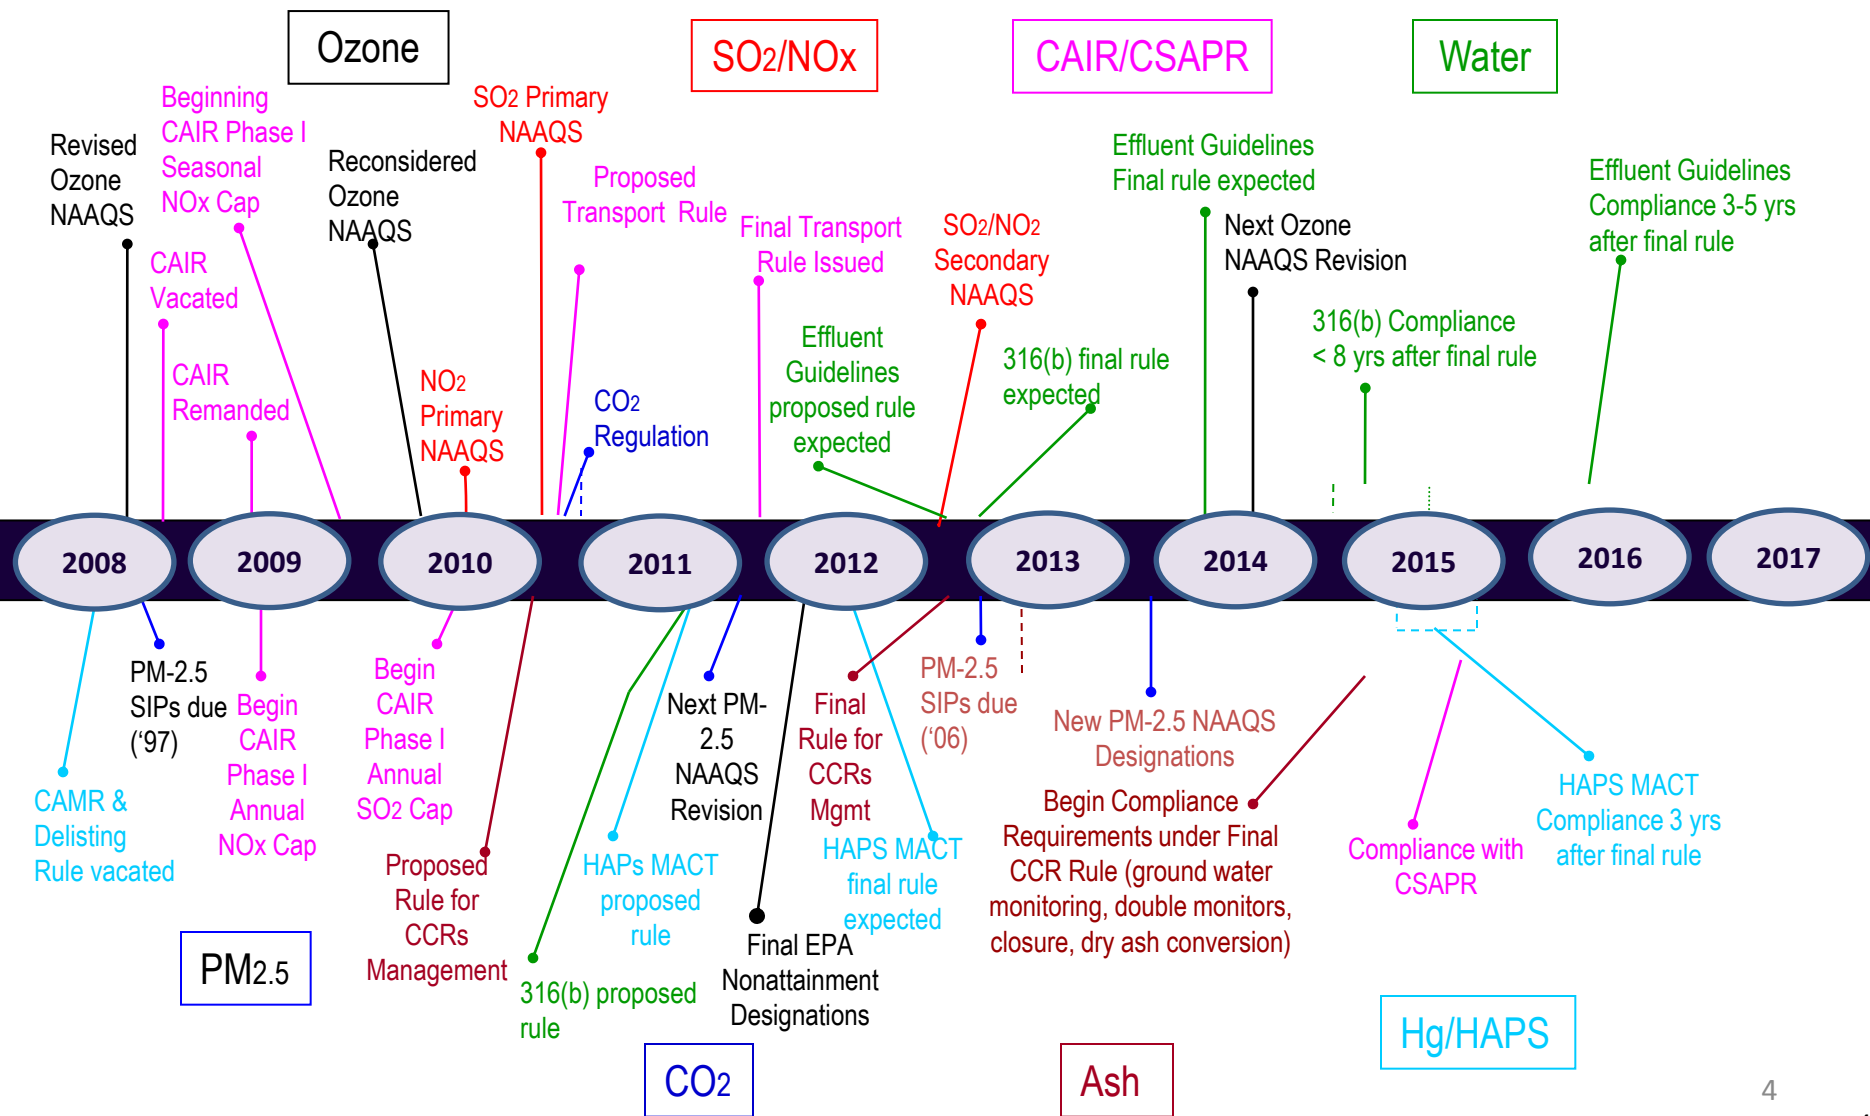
Ozone

$SO_2$/NOx

CAIR/CSAPR

Water

Revised Ozone NAAQS

Beginning CAIR Phase I Seasonal NOx Cap

Reconsidered Ozone NAAQS

$SO_2$ Primary NAAQS

Proposed Transport Rule

Final Transport Rule Issued

$SO_2$/$NO_2$ Secondary NAAQS

Effluent Guidelines Final rule expected

Next Ozone NAAQS Revision

Effluent Guidelines Compliance 3-5 yrs after final rule

CAIR Vacated

CAIR Remanded

$NO_2$ Primary NAAQS

$CO_2$ Regulation

Effluent Guidelines proposed rule expected

316(b) final rule expected

316(b) Compliance < 8 yrs after final rule

2008

2009

2010

2011

2012

2013

2014

2015

2016

2017

PM-2.5 SIPs due ('97)

Begin CAIR Phase I Annual NOx Cap

Begin CAIR Phase I Annual $SO_2$ Cap

Next PM-2.5 NAAQS Revision

Final Rule for CCRs Mgmt

PM-2.5 SIPs due ('06)

New PM-2.5 NAAQS Designations

CAMR & Delisting Rule vacated

Proposed Rule for CCRs Management

HAPs MACT proposed rule

HAPS MACT final rule expected

Begin Compliance Requirements under Final CCR Rule (ground water monitoring, double monitors, closure, dry ash conversion)

Compliance with CSAPR

HAPS MACT Compliance 3 yrs after final rule

PM2.5

316(b) proposed rule

Final EPA Nonattainment Designations

$CO_2$

Ash

Hg/HAPS

4